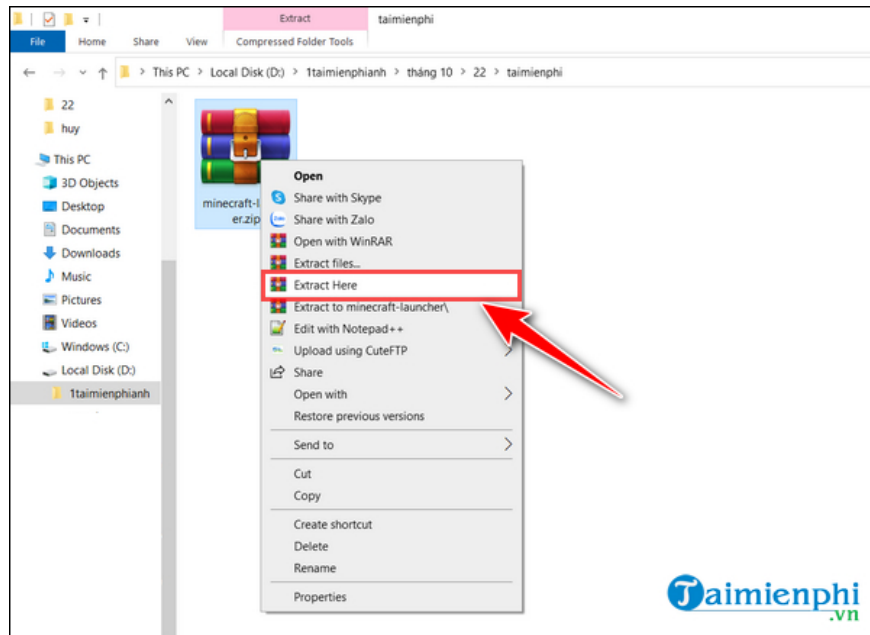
Extract
taimienphi
File
Home
Share
View
Compressed Folder Tools

This PC > Local Disk (D:) > 1taimienphianh > tháng 10 > 22 > taimienphi

22
huy
This PC
3D Objects
Desktop
Documents
Downloads
Music
Pictures
Videos
Windows (C:)
Local Disk (D:)
1taimienphianh

minecraft-l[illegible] er.zip

Open
Share with Skype
Share with Zalo
Open with WinRAR
Extract files...
Extract Here
Extract to minecraft-launcher\
Edit with Notepad++
Upload using CuteFTP
Share
Open with
Restore previous versions
Send to
Cut
Copy
Create shortcut
Delete
Rename
Properties

Taimienphi
.vn